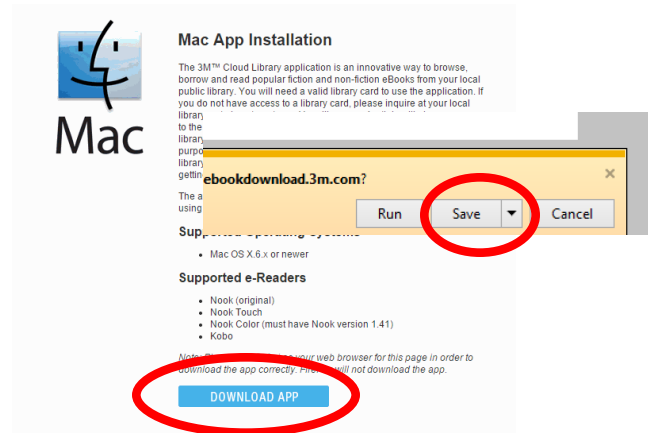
Mac

Mac App Installation

The 3M™ Cloud Library application is an innovative way to browse, borrow and read popular fiction and non-fiction eBooks from your local public library. You will need a valid library card to use the application. If you do not have access to a library card, please inquire at your local library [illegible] to the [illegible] library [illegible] purpo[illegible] library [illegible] gettin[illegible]

The a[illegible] using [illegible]

ebookdownload.3m.com?

×

Run

Save

Cancel

Suppo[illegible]

• Mac OS X.6.x or newer

Supported e-Readers

• Nook (original)
• Nook Touch
• Nook Color (must have Nook version 1.41)
• Kobo

Note: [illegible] your web browser for this page in order to download the app correctly. Fire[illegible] will not download the app.

DOWNLOAD APP